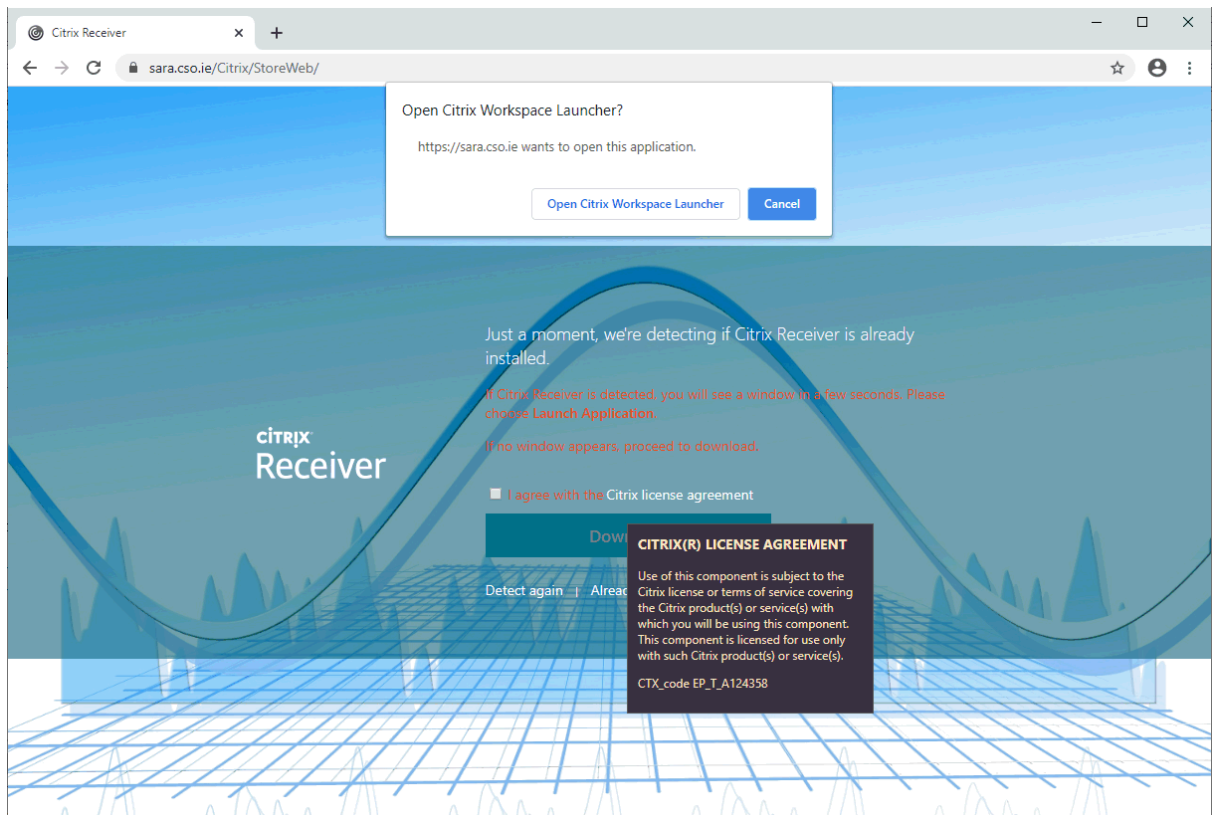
Citrix Receiver ×

sara.cso.ie/Citrix/StoreWeb/

Open Citrix Workspace Launcher?

https://sara.cso.ie wants to open this application.

Open Citrix Workspace Launcher

Cancel

Just a moment, we're detecting if Citrix Receiver is already installed.

If Citrix Receiver is detected, you will see a window in a few seconds. Please choose Launch Application.

If no window appears, proceed to download.

CITRIX
Receiver

I agree with the Citrix license agreement

Dow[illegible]

Detect again | Alrea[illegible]

CITRIX(R) LICENSE AGREEMENT

Use of this component is subject to the Citrix license or terms of service covering the Citrix product(s) or service(s) with which you will be using this component. This component is licensed for use only with such Citrix product(s) or service(s).

CTX_code EP_T_A124358